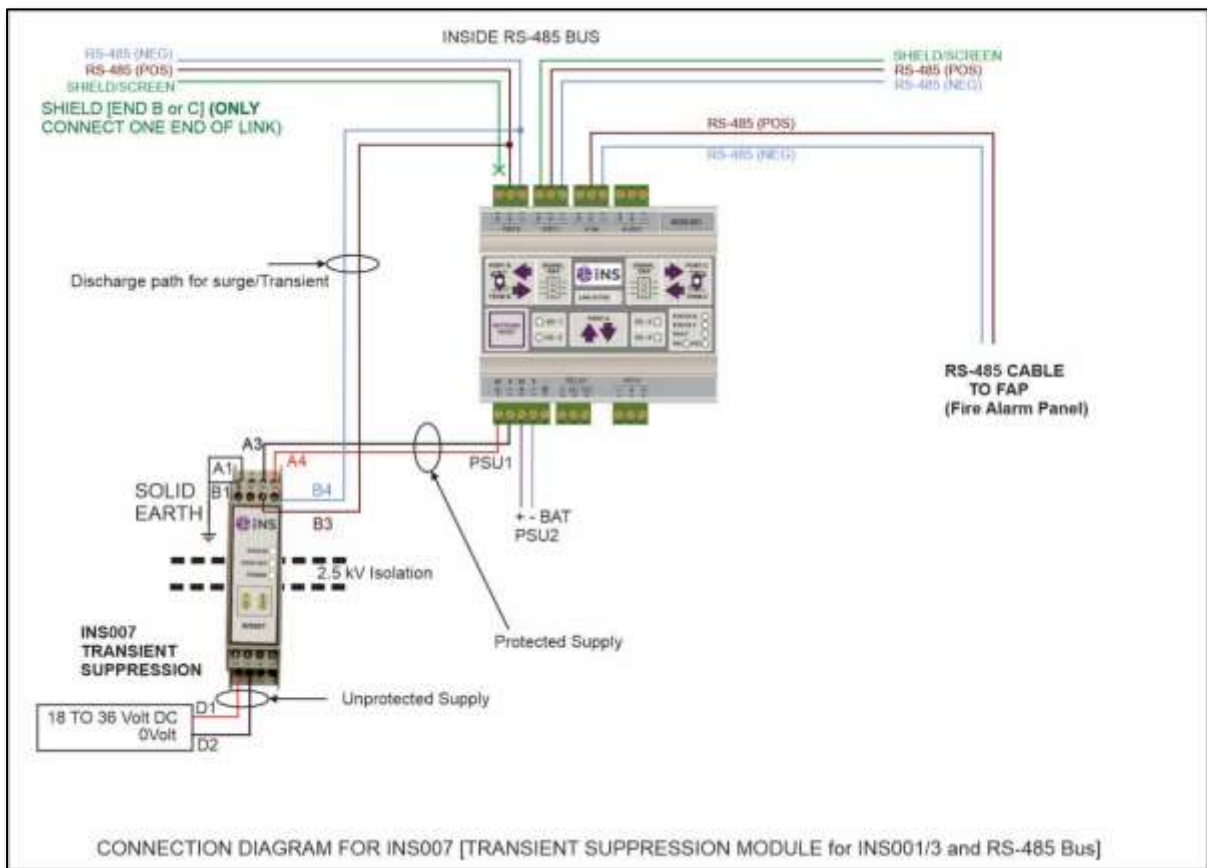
INSIDE RS-485 BUS

RS-485 (NEG)
RS-485 (POS)
SHIELD/SCREEN
SHIELD [END B or C] (ONLY CONNECT ONE END OF LINK)

SHIELD/SCREEN
RS-485 (POS)
RS-485 (NEG)

RS-485 (POS)
RS-485 (NEG)

Discharge path for surge/Transient

INS

RS-485 CABLE TO FAP (Fire Alarm Panel)

A3
A1
A4
SOLID EARTH
B1
B4
B3
PSU1
+ - BAT
PSU2

INS

2.5 kV Isolation

INS007 TRANSIENT SUPPRESSION

Protected Supply

Unprotected Supply

18 TO 36 Volt DC
0Volt
D1
D2

CONNECTION DIAGRAM FOR INS007 [TRANSIENT SUPPRESSION MODULE for INS001/3 and RS-485 Bus]